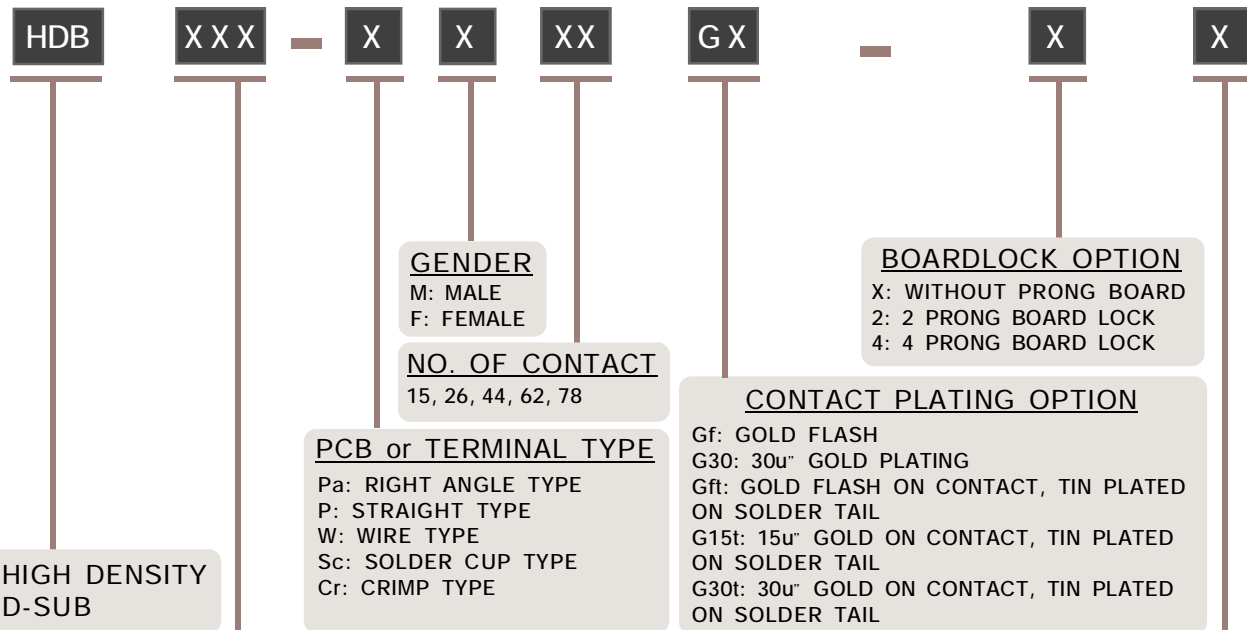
HDB XXX - X X XX GX - X X

GENDER
M: MALE
F: FEMALE

NO. OF CONTACT
15, 26, 44, 62, 78

PCB or TERMINAL TYPE
Pa: RIGHT ANGLE TYPE
P: STRAIGHT TYPE
W: WIRE TYPE
Sc: SOLDER CUP TYPE
Cr: CRIMP TYPE

HIGH DENSITY D-SUB

BOARDLOCK OPTION
X: WITHOUT PRONG BOARD
2: 2 PRONG BOARD LOCK
4: 4 PRONG BOARD LOCK

CONTACT PLATING OPTION
Gf: GOLD FLASH
G30: 30u" GOLD PLATING
Gft: GOLD FLASH ON CONTACT, TIN PLATED ON SOLDER TAIL
G15t: 15u" GOLD ON CONTACT, TIN PLATED ON SOLDER TAIL
G30t: 30u" GOLD ON CONTACT, TIN PLATED ON SOLDER TAIL